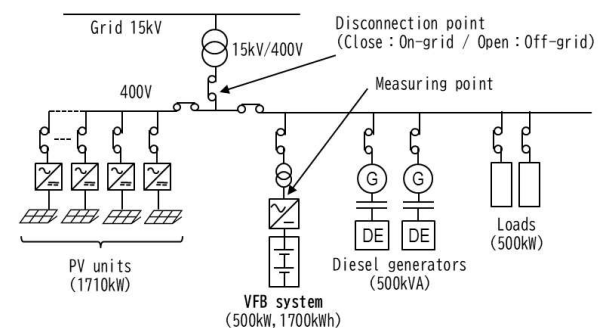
Grid 15kV

15kV/400V

Disconnection point
(Close : On-grid / Open : Off-grid)

400V

Measuring point

G G

DE DE

PV units
(1710kW)

VFB system
(500kW,1700kWh)

Diesel generators
(500kVA)

Loads
(500kW)